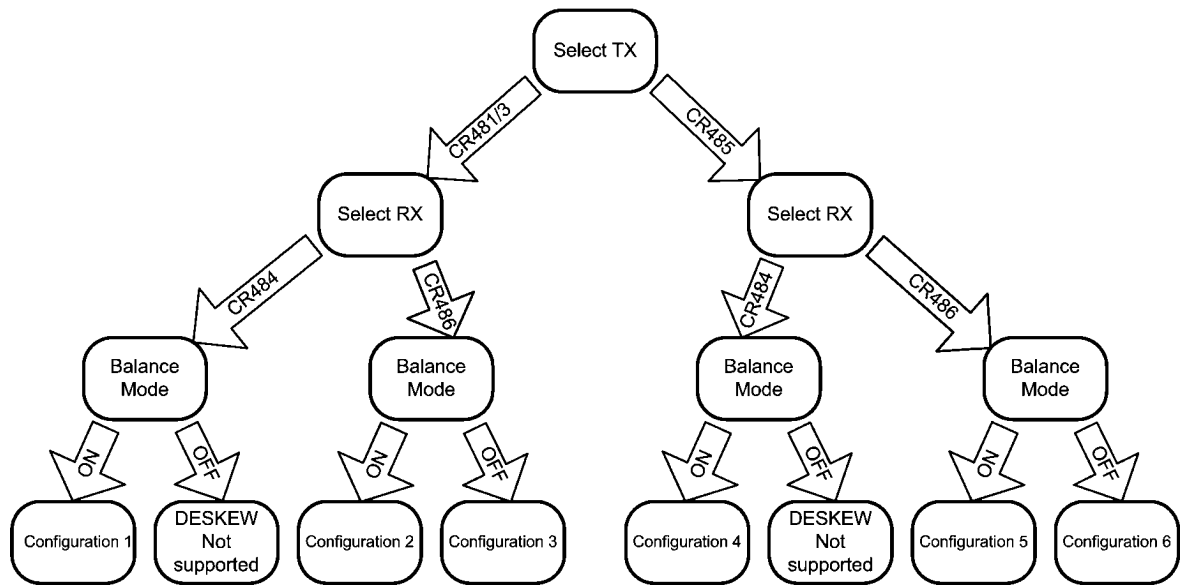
Select TX

CR481/3

CR485

Select RX

Select RX

CR484

CR486

CR484

CR486

Balance Mode

Balance Mode

Balance Mode

Balance Mode

ON

OFF

ON

OFF

ON

OFF

ON

OFF

Configuration 1

DESKEW Not supported

Configuration 2

Configuration 3

Configuration 4

DESKEW Not supported

Configuration 5

Configuration 6